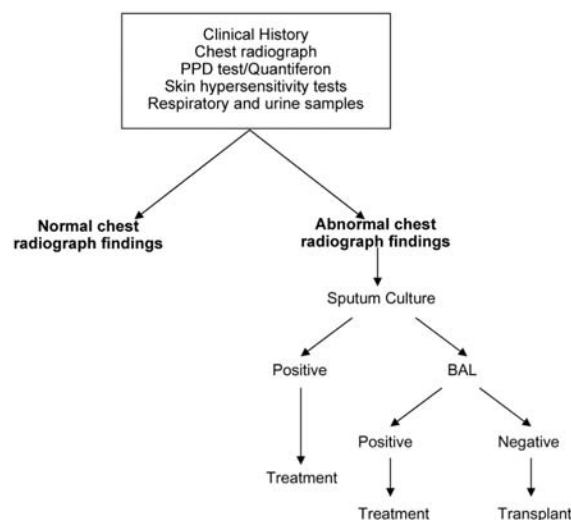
Clinical History
Chest radiograph
PPD test/Quantiferon
Skin hypersensitivity tests
Respiratory and urine samples

**Normal chest radiograph findings**

**Abnormal chest radiograph findings**

Sputum Culture

Positive

BAL

Treatment

Positive

Negative

Treatment

Transplant